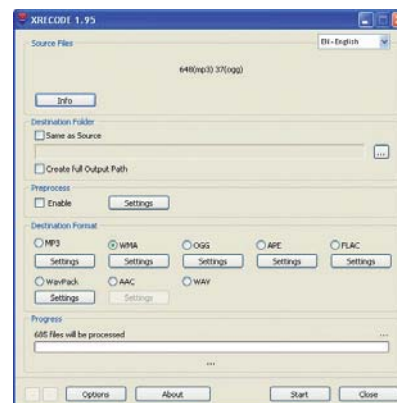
XRECODE 1.95

Source Files

EN-English

648(mp3) 37(ogg)

Info

Destination Folder

Same as Source

...

Create Full Output Path

Preprocess

Enable

Settings

Destination Format

MP3

WMA

OGG

APE

FLAC

Settings

Settings

Settings

Settings

Settings

WavPack

AAC

WAV

Settings

Settings

Progress

685 files will be processed

...

...

Options

About

Start

Close